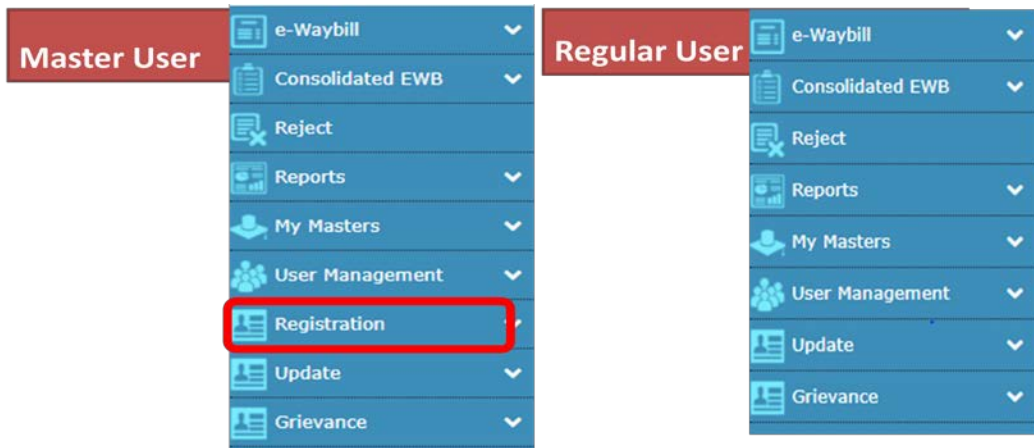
Master User

e-Waybill
Consolidated EWB
Reject
Reports
My Masters
User Management
Registration
Update
Grievance

Regular User

e-Waybill
Consolidated EWB
Reject
Reports
My Masters
User Management
Update
Grievance